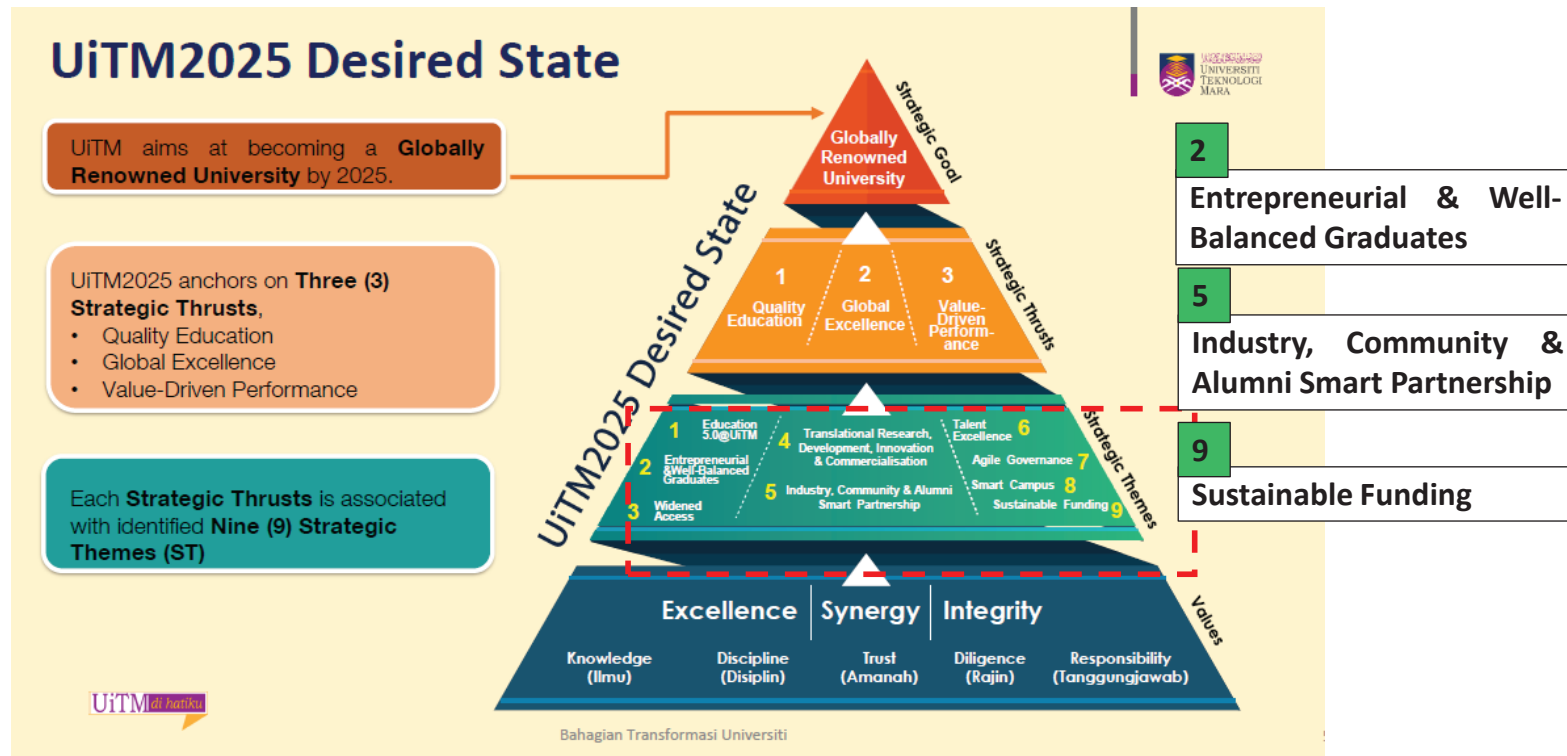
UiTM2025 Desired State

UNIVERSITI TEKNOLOGI MARA

UiTM aims at becoming a **Globally Renowned University** by 2025.

UiTM2025 anchors on **Three (3) Strategic Thrusts**,
• Quality Education
• Global Excellence
• Value-Driven Performance

Each **Strategic Thrusts** is associated with identified **Nine (9) Strategic Themes (ST)**

UiTM2025 Desired State

Strategic Goal
Globally Renowned University

Strategic Thrusts
1 Quality Education
2 Global Excellence
3 Value-Driven Performance

Strategic Themes
1 Education 5.0@UiTM
2 Entrepreneurial &Well-Balanced Graduates
3 Widened Access
4 Translational Research, Development, Innovation & Commercialisation
5 Industry, Community & Alumni Smart Partnership
6 Talent Excellence
7 Agile Governance
8 Smart Campus
9 Sustainable Funding

Values
Excellence | Synergy | Integrity
Knowledge (Ilmu)
Discipline (Disiplin)
Trust (Amanah)
Diligence (Rajin)
Responsibility (Tanggungjawab)

UiTM di hatiku

Bahagian Transformasi Universiti

2
Entrepreneurial & Well-Balanced Graduates

5
Industry, Community & Alumni Smart Partnership

9
Sustainable Funding